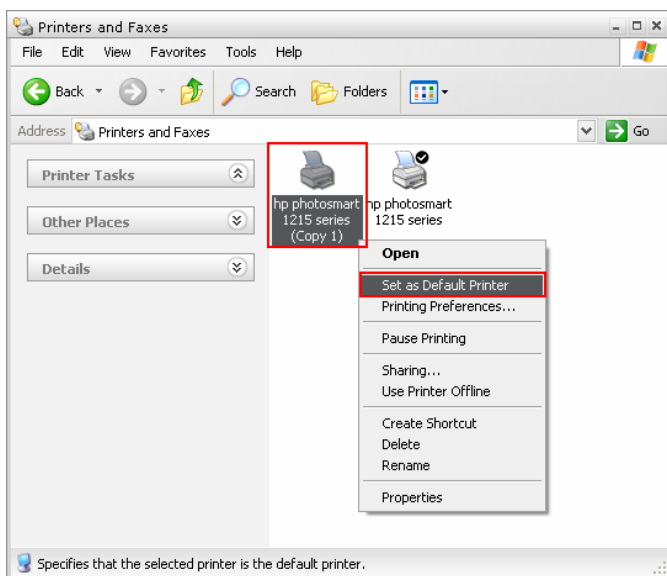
Printers and Faxes

File Edit View Favorites Tools Help

Back Search Folders

Address Printers and Faxes Go

Printer Tasks

Other Places

Details

hp photosmart 1215 series (Copy 1)

hp photosmart 1215 series

Open

Set as Default Printer

Printing Preferences...

Pause Printing

Sharing...

Use Printer Offline

Create Shortcut

Delete

Rename

Properties

Specifies that the selected printer is the default printer.